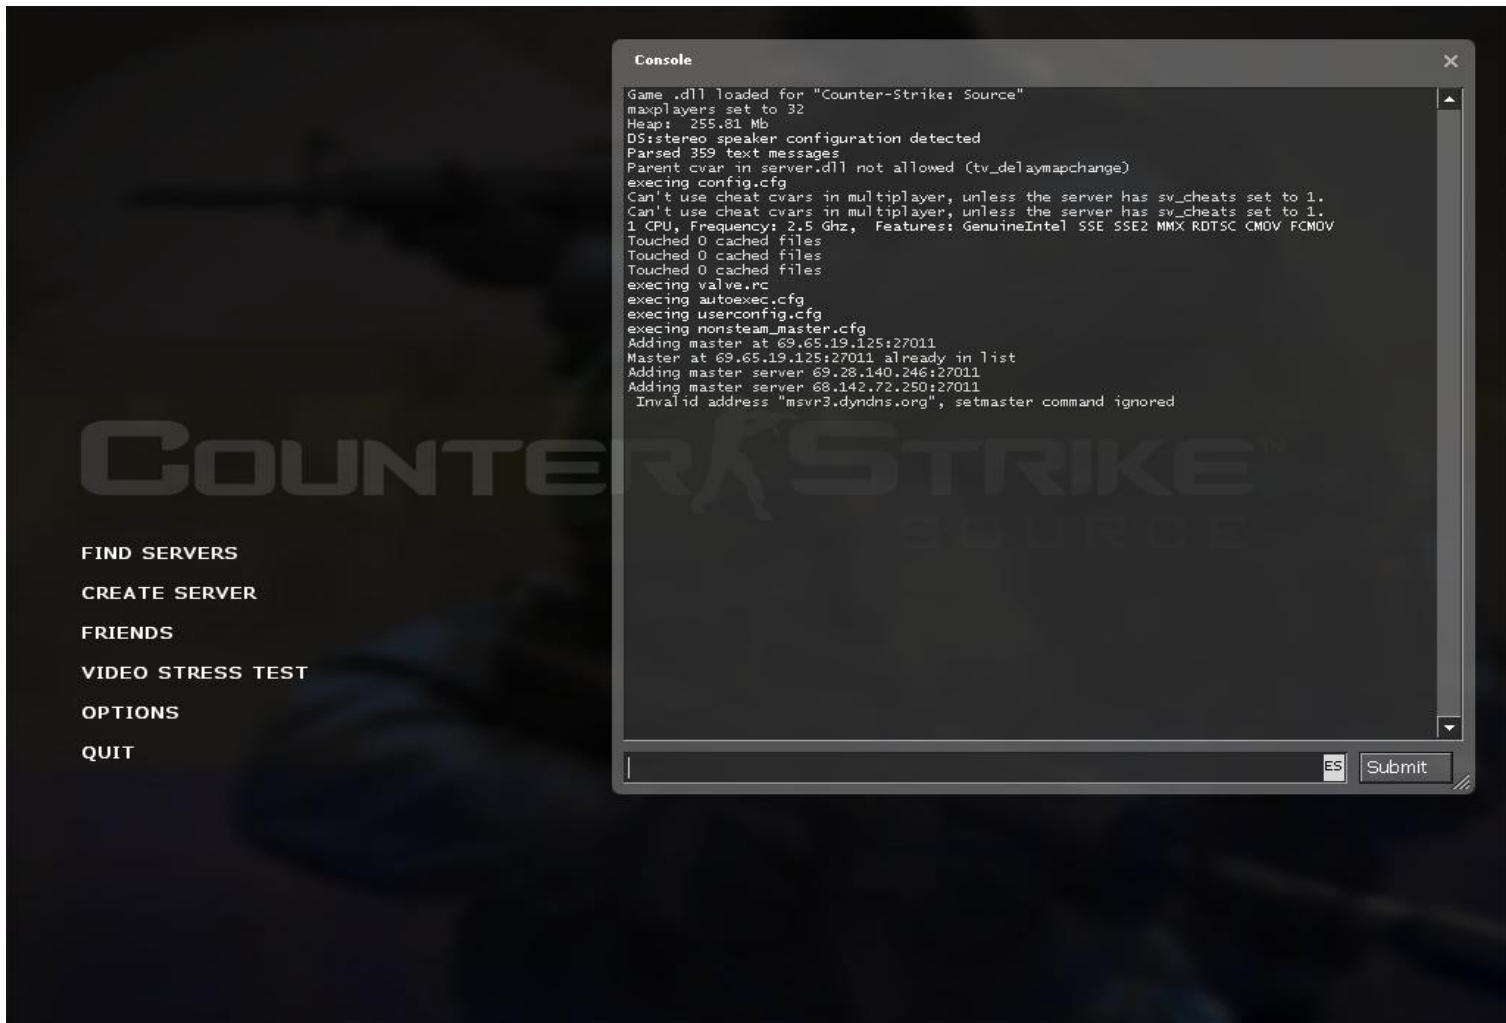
Console

Game .dll loaded for "Counter-Strike: Source"
maxplayers set to 32
Heap: 255.81 Mb
DS:stereo speaker configuration detected
Parsed 359 text messages
Parent cvar in server.dll not allowed (tv_delaymapchange)
execing config.cfg
Can't use cheat cvars in multiplayer, unless the server has sv_cheats set to 1.
Can't use cheat cvars in multiplayer, unless the server has sv_cheats set to 1.
1 CPU, Frequency: 2.5 Ghz, Features: GenuineIntel SSE SSE2 MMX RDTSC CMOV FCMOV
Touched 0 cached files
Touched 0 cached files
Touched 0 cached files
execing valve.rc
execing autoexec.cfg
execing userconfig.cfg
execing nonsteam_master.cfg
Adding master at 69.65.19.125:27011
Master at 69.65.19.125:27011 already in list
Adding master server 69.28.140.246:27011
Adding master server 68.142.72.250:27011
Invalid address "msvr3.dyndns.org", setmaster command ignored

ES
Submit

COUNTER STRIKE
SOURCE

FIND SERVERS
CREATE SERVER
FRIENDS
VIDEO STRESS TEST
OPTIONS
QUIT